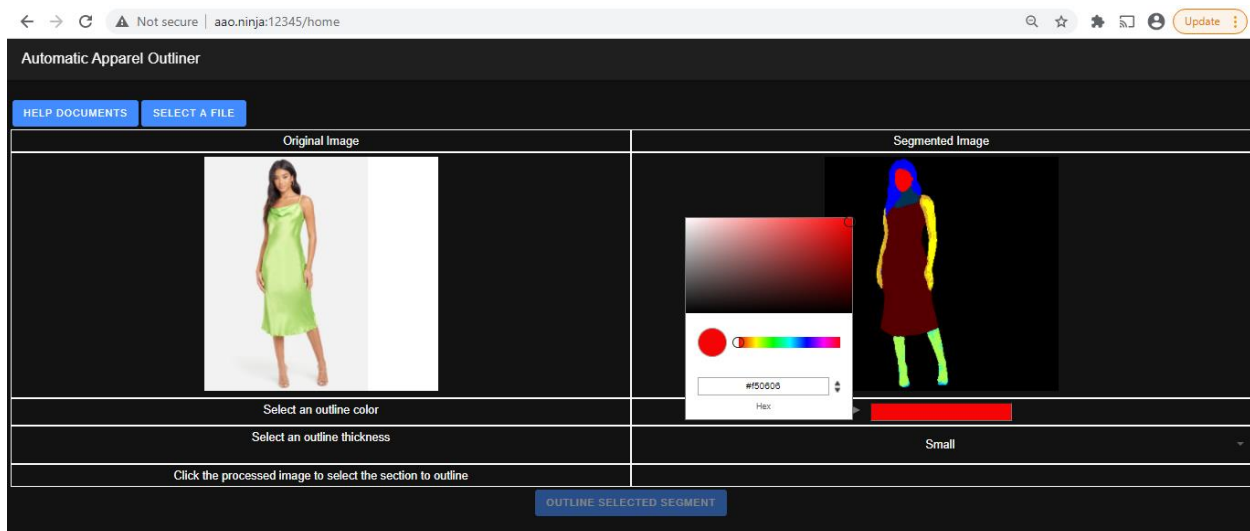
Not secure | aao.ninja:12345/home

Update

Automatic Apparel Outliner

HELP DOCUMENTS SELECT A FILE

| Original Image | Segmented Image |
|---|---|
| | |
| Select an outline color | |
| Select an outline thickness | Small |
| Click the processed image to select the section to outline | |

#f50606

Hex

OUTLINE SELECTED SEGMENT